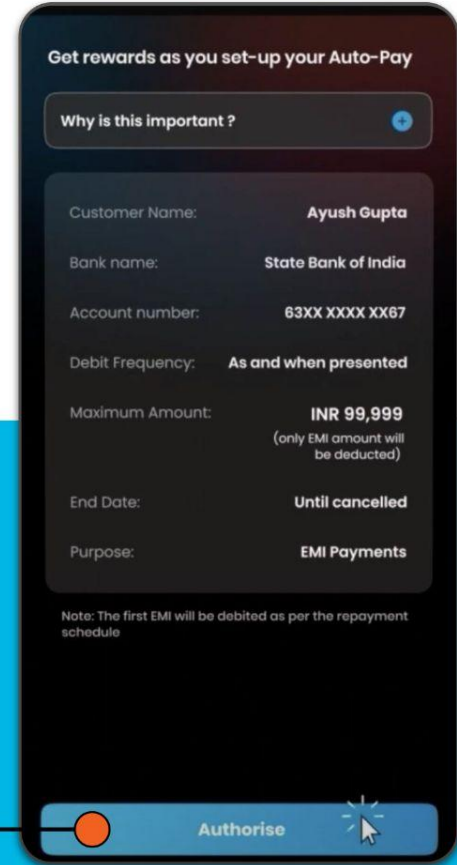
Get rewards as you set-up your Auto-Pay

Why is this important ?

| | |
|---|---|
| Customer Name: | Ayush Gupta |
| Bank name: | State Bank of India |
| Account number: | 63XX XXXX XX67 |
| Debit Frequency: | As and when presented |
| Maximum Amount: | INR 99,999 (only EMI amount will be deducted) |
| End Date: | Until cancelled |
| Purpose: | EMI Payments |

Note: The first EMI will be debited as per the repayment schedule

Authorise